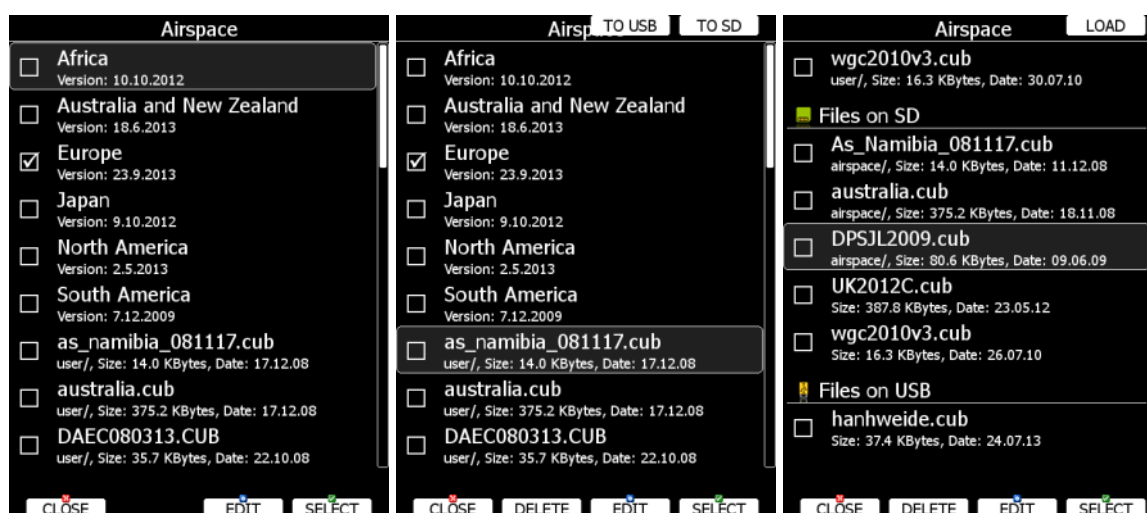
Airspace

Africa
Version: 10.10.2012

Australia and New Zealand
Version: 18.6.2013

Europe
Version: 23.9.2013

Japan
Version: 9.10.2012

North America
Version: 2.5.2013

South America
Version: 7.12.2009

as_namibia_081117.cub
user/, Size: 14.0 KBytes, Date: 17.12.08

australia.cub
user/, Size: 375.2 KBytes, Date: 17.12.08

DAEC080313.CUB
user/, Size: 35.7 KBytes, Date: 22.10.08

CLOSE EDIT SELECT

Airspace TO USB TO SD

Africa
Version: 10.10.2012

Australia and New Zealand
Version: 18.6.2013

Europe
Version: 23.9.2013

Japan
Version: 9.10.2012

North America
Version: 2.5.2013

South America
Version: 7.12.2009

as_namibia_081117.cub
user/, Size: 14.0 KBytes, Date: 17.12.08

australia.cub
user/, Size: 375.2 KBytes, Date: 17.12.08

DAEC080313.CUB
user/, Size: 35.7 KBytes, Date: 22.10.08

CLOSE DELETE EDIT SELECT

Airspace LOAD

wgc2010v3.cub
user/, Size: 16.3 KBytes, Date: 30.07.10

Files on SD

As_Namibia_081117.cub
airspace/, Size: 14.0 KBytes, Date: 11.12.08

australia.cub
airspace/, Size: 375.2 KBytes, Date: 18.11.08

DPSJL2009.cub
airspace/, Size: 80.6 KBytes, Date: 09.06.09

UK2012C.cub
Size: 387.8 KBytes, Date: 23.05.12

wgc2010v3.cub
Size: 16.3 KBytes, Date: 26.07.10

Files on USB

hanhweide.cub
Size: 37.4 KBytes, Date: 24.07.13

CLOSE DELETE EDIT SELECT